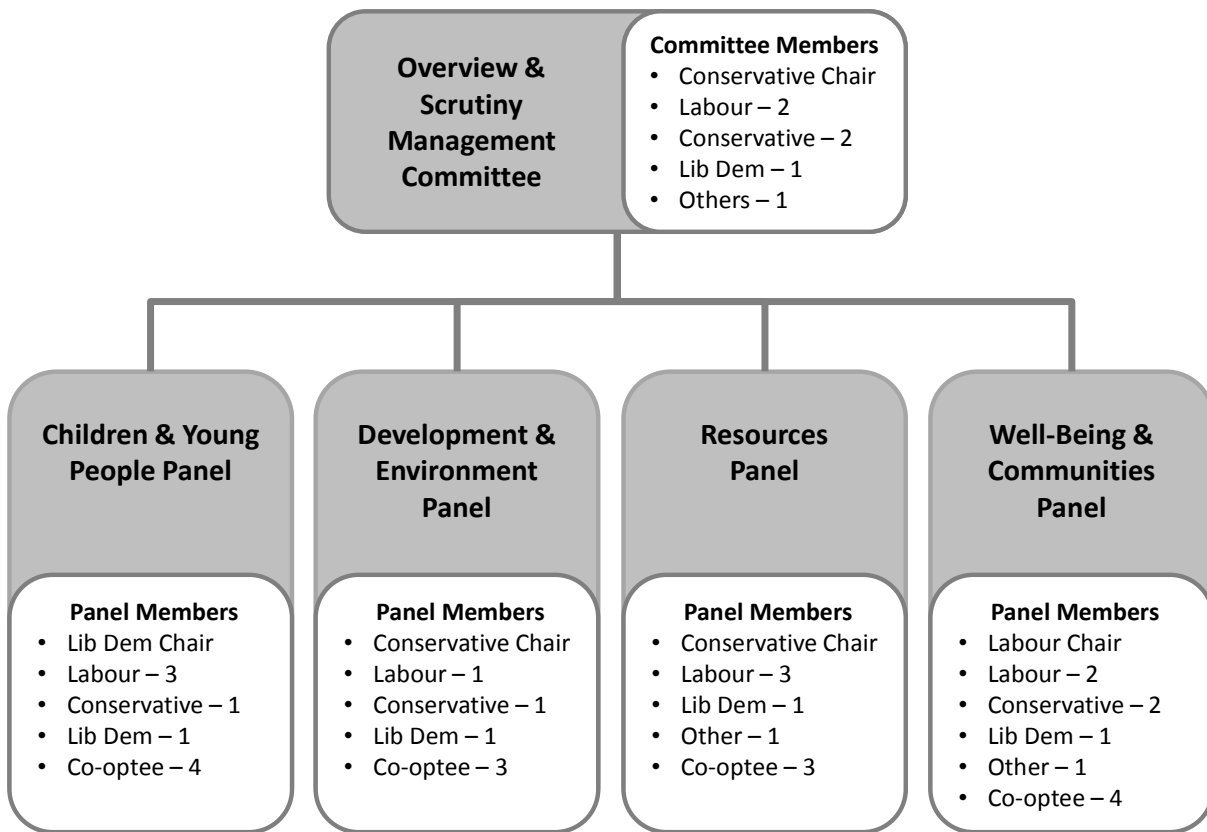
Overview & Scrutiny Management Committee

Committee Members
- Conservative Chair
- Labour – 2
- Conservative – 2
- Lib Dem – 1
- Others – 1

Children & Young People Panel

Panel Members
- Lib Dem Chair
- Labour – 3
- Conservative – 1
- Lib Dem – 1
- Co-optee – 4

Development & Environment Panel

Panel Members
- Conservative Chair
- Labour – 1
- Conservative – 1
- Lib Dem – 1
- Co-optee – 3

Resources Panel

Panel Members
- Conservative Chair
- Labour – 3
- Lib Dem – 1
- Other – 1
- Co-optee – 3

Well-Being & Communities Panel

Panel Members
- Labour Chair
- Labour – 2
- Conservative – 2
- Lib Dem – 1
- Other – 1
- Co-optee – 4